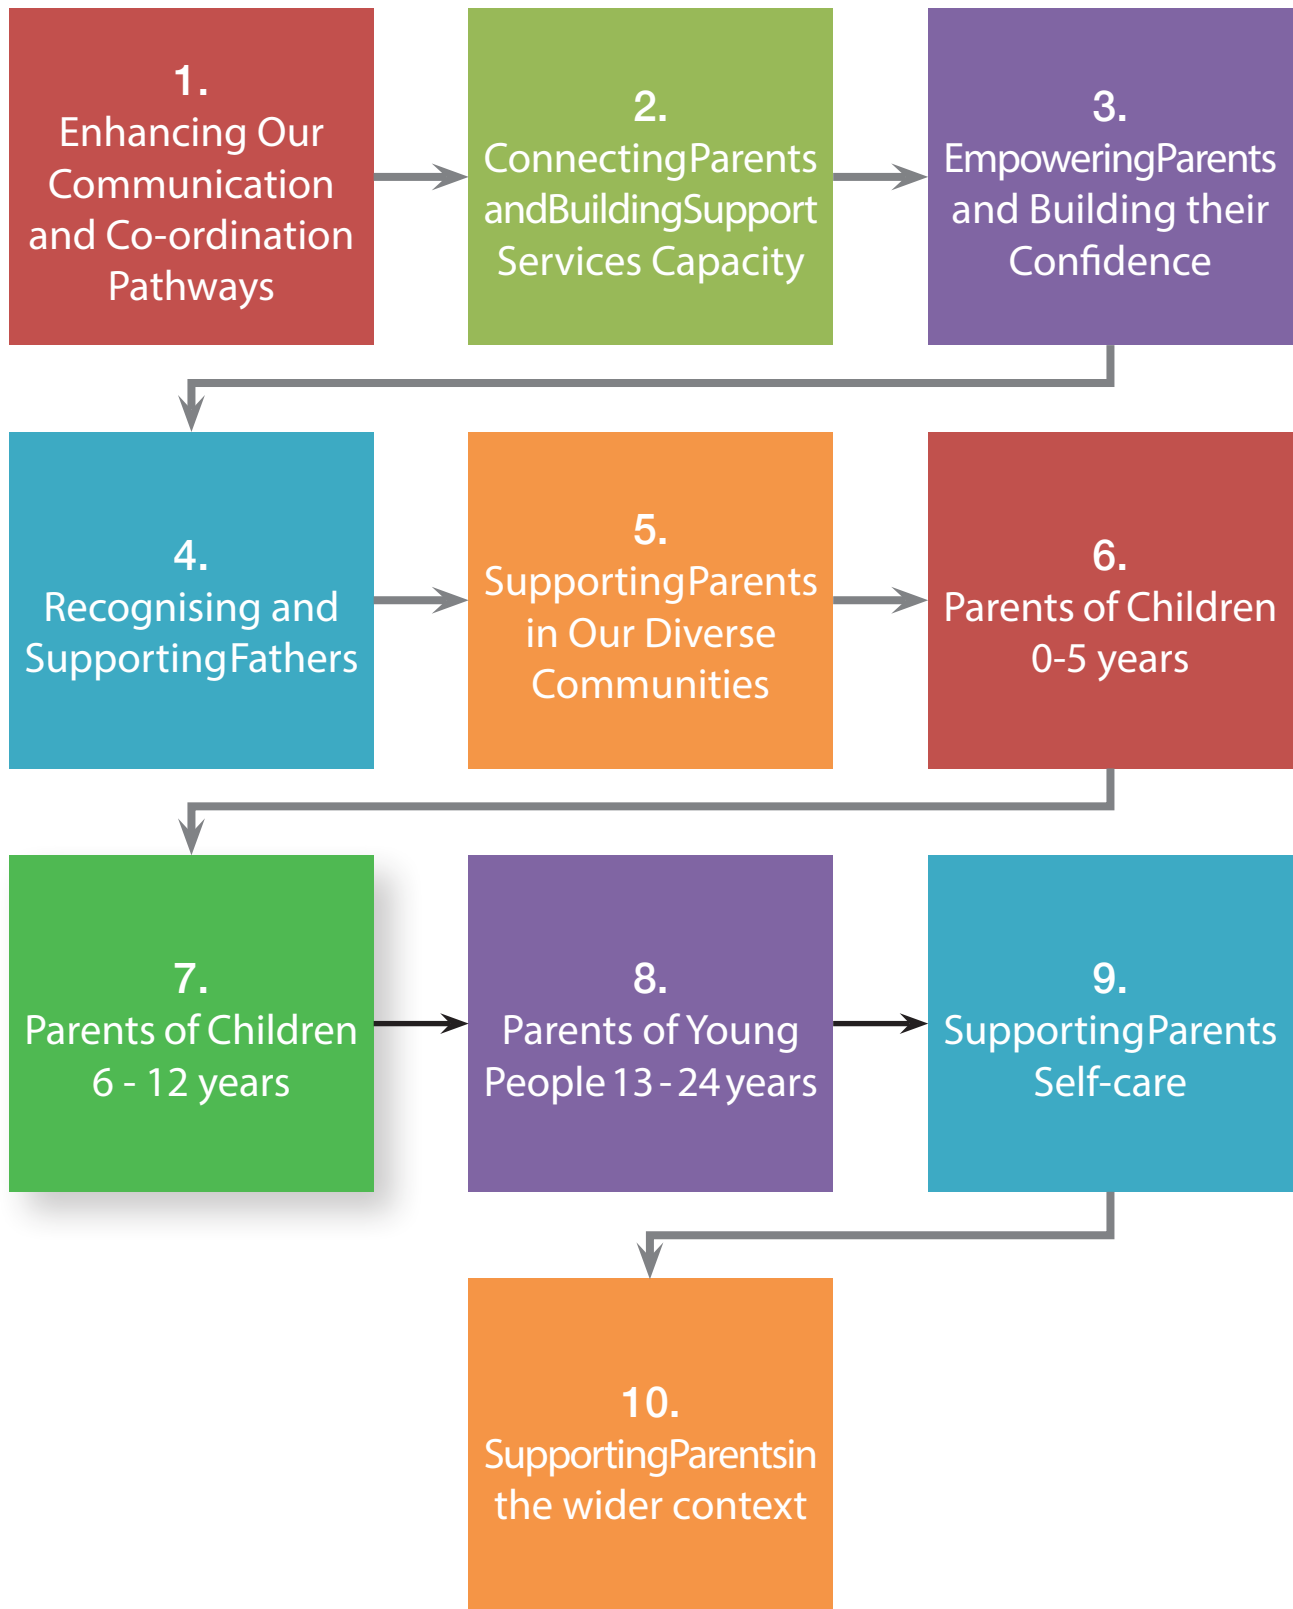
1.
Enhancing Our Communication and Co-ordination Pathways

2.
ConnectingParents andBuildingSupport Services Capacity

3.
EmpoweringParents and Building their Confidence

4.
Recognising and SupportingFathers

5.
SupportingParents in Our Diverse Communities

6.
Parents of Children 0-5 years

7.
Parents of Children 6 - 12 years

8.
Parents of Young People 13 - 24 years

9.
SupportingParents Self-care

10.
SupportingParentsin the wider context